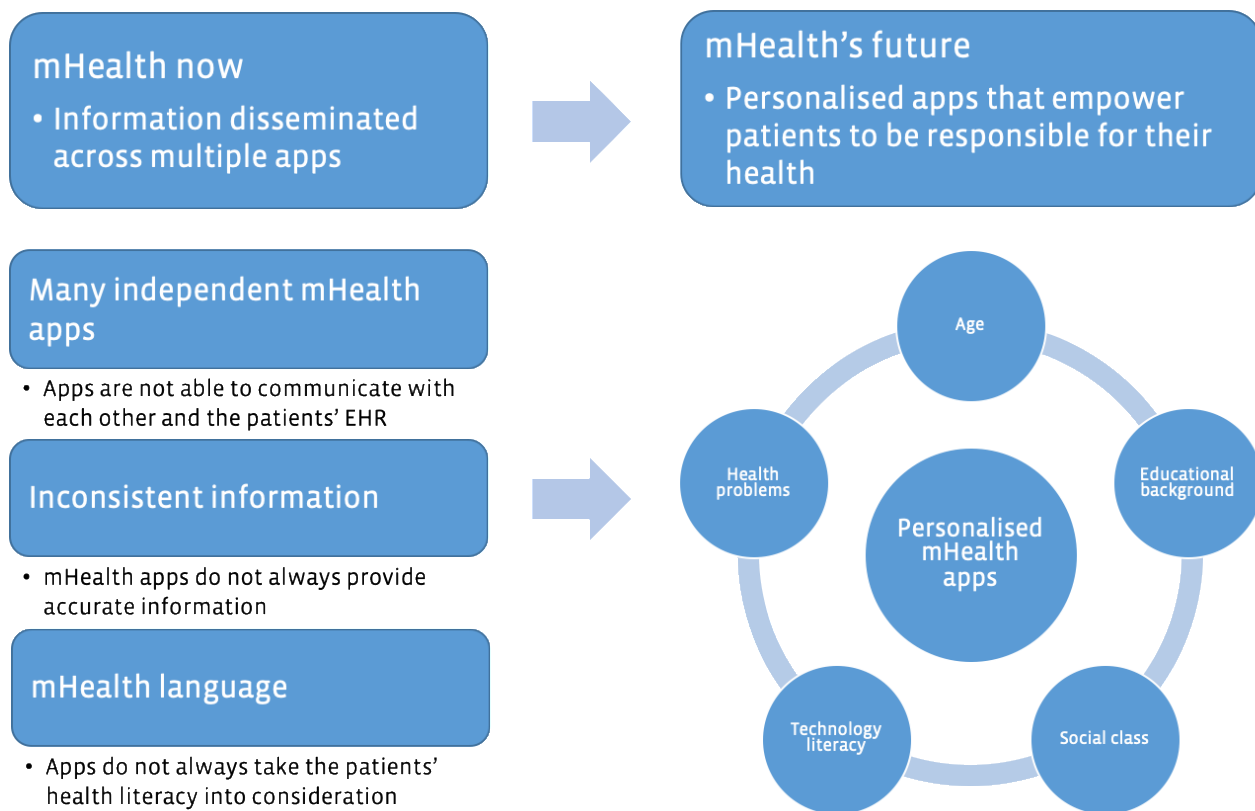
mHealth now

• Information disseminated across multiple apps

mHealth's future

• Personalised apps that empower patients to be responsible for their health

Many independent mHealth apps

• Apps are not able to communicate with each other and the patients' EHR

Inconsistent information

• mHealth apps do not always provide accurate information

mHealth language

• Apps do not always take the patients' health literacy into consideration

Age

Educational background

Social class

Technology literacy

Health problems

Personalised mHealth apps